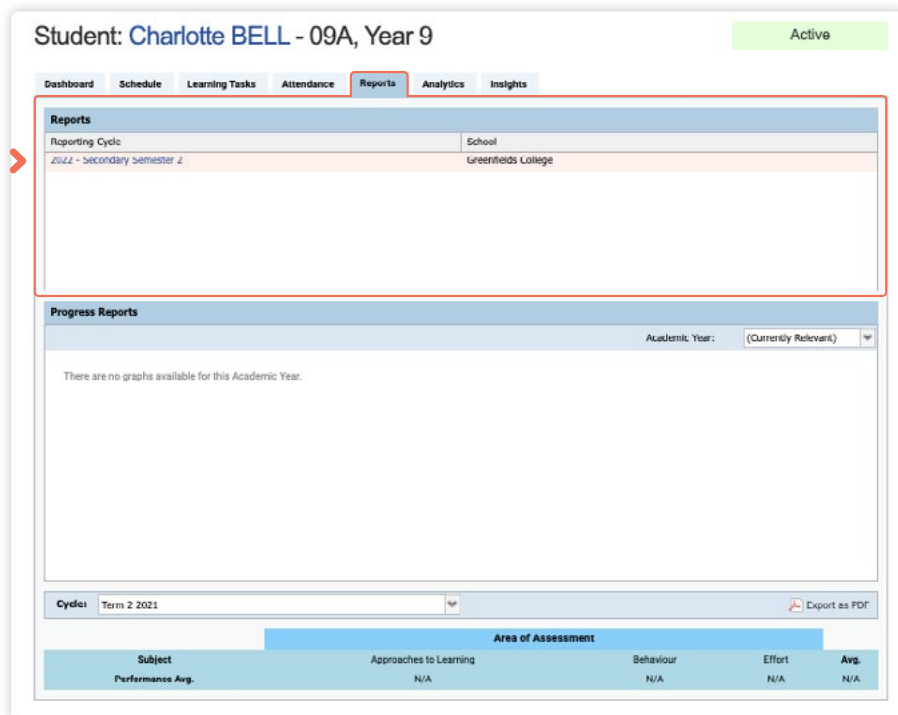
Student: Charlotte BELL - 09A, Year 9

Active

Dashboard Schedule Learning Tasks Attendance Reports Analytics Insights

Reports

| Reporting Cycle | School |
|---|---|
| 2022 - Secondary Semester 2 | Greenfields College |

Progress Reports

Academic Year: (Currently Relevant)

There are no graphs available for this Academic Year.

Cycle: Term 2 2021

Export as PDF

Area of Assessment

| Subject | Approaches to Learning | Behaviour | Effort | Avg. |
|---|---|---|---|---|
| Performance Avg. | N/A | N/A | N/A | N/A |